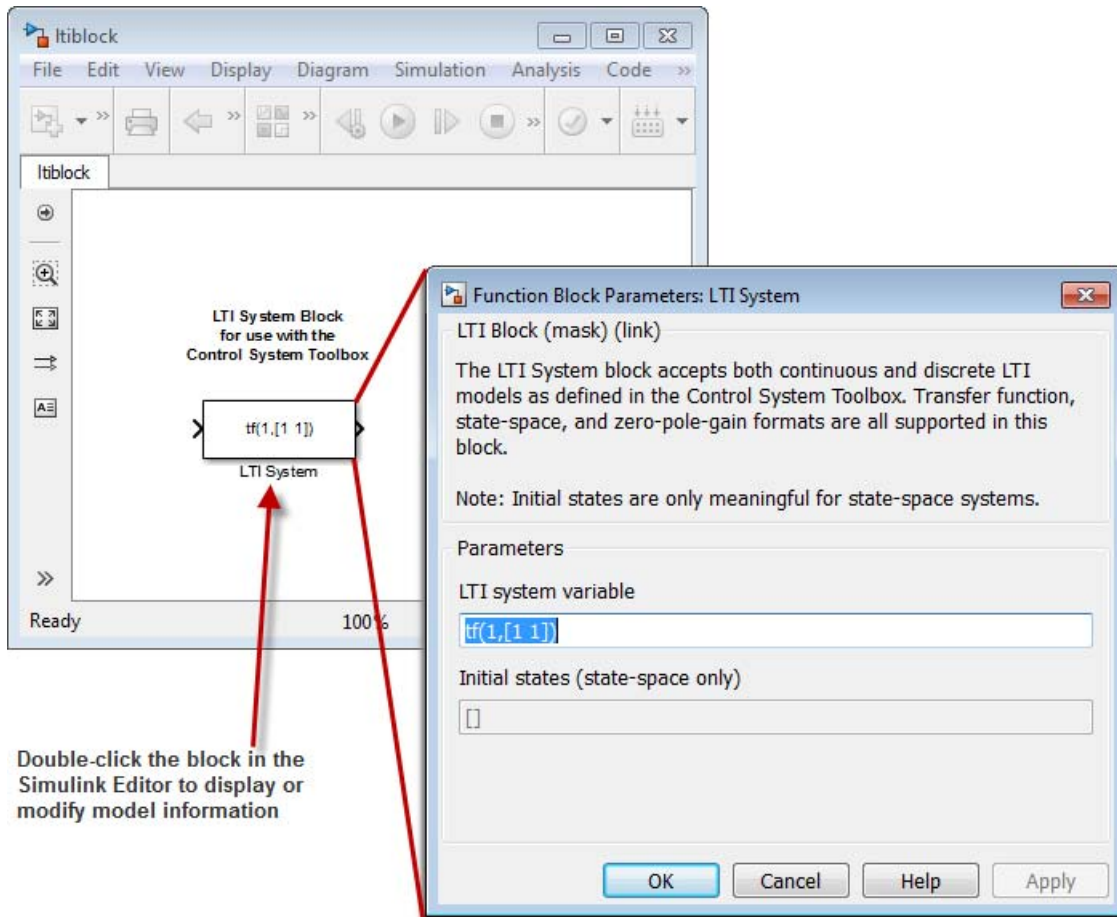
ltiblock

File Edit View Display Diagram Simulation Analysis Code »

ltiblock

LTI System Block for use with the Control System Toolbox

tf(1,[1 1])

LTI System

Ready 100%

Double-click the block in the Simulink Editor to display or modify model information

Function Block Parameters: LTI System

LTI Block (mask) (link)

The LTI System block accepts both continuous and discrete LTI models as defined in the Control System Toolbox. Transfer function, state-space, and zero-pole-gain formats are all supported in this block.

Note: Initial states are only meaningful for state-space systems.

Parameters

LTI system variable

tf(1,[1 1])

Initial states (state-space only)

[]

OK Cancel Help Apply